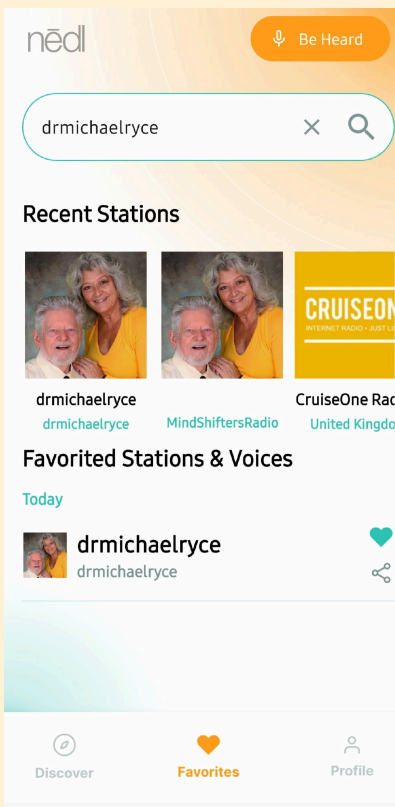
nēdl

Be Heard

drmichaelryce

Recent Stations

drmichaelryce
drmichaelryce

MindShiftersRadio

CRUISEON
INTERNET RADIO · JUST LI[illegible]

CruiseOne Ra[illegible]
United Kingdo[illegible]

Favorited Stations & Voices

Today

drmichaelryce
drmichaelryce

Discover

Favorites

Profile